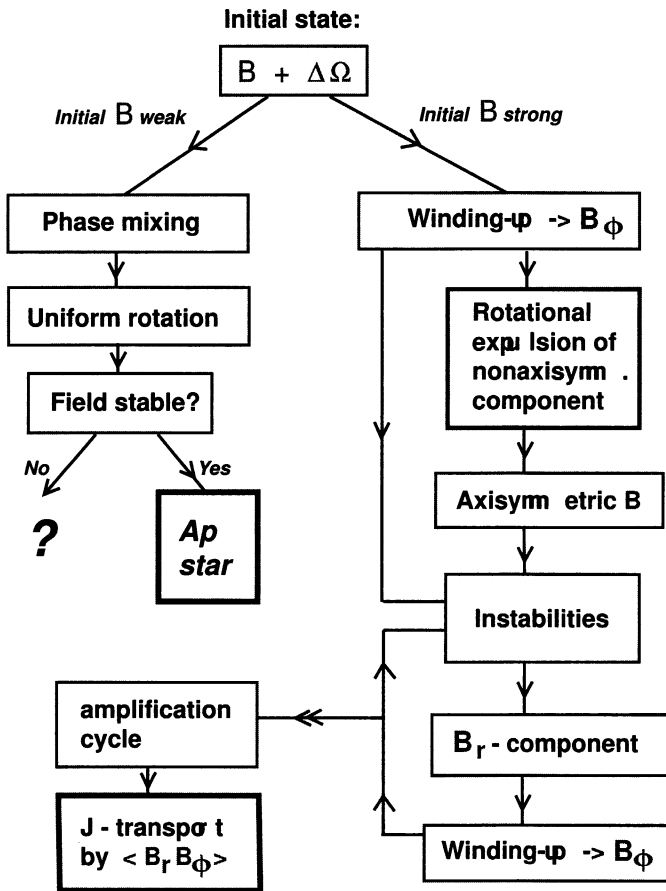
Initial state:

$B + \Delta\Omega$

Initial B weak

Initial B strong

Phase mixing

Winding-up -> $B_\phi$

Uniform rotation

Rotational expulsion of nonaxisymm. component

Field stable?

No

Yes

?

Ap star

Axisymmetric B

Instabilities

amplification cycle

$B_r$ - component

J - transport by $< B_r B_\phi >$

Winding-up -> $B_\phi$